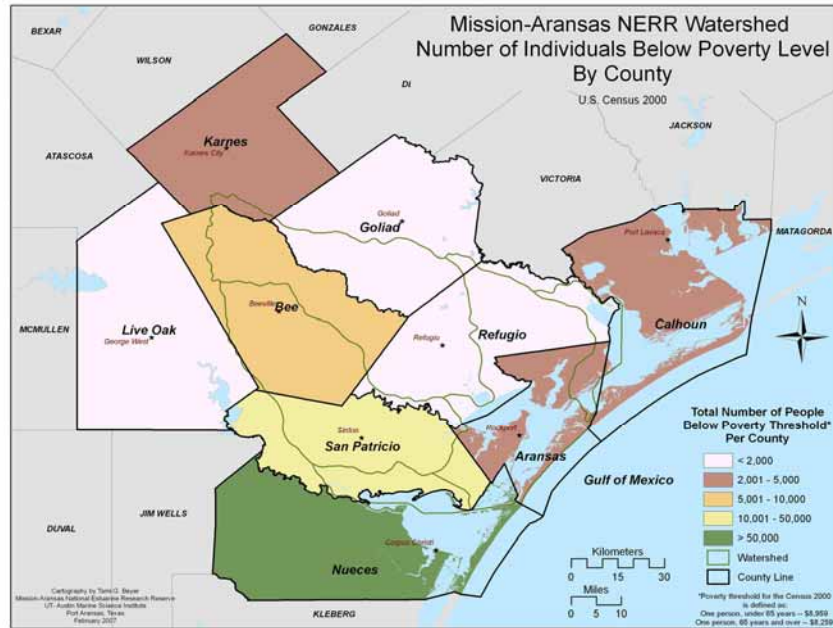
Mission-Aransas NERR Watershed
Number of Individuals Below Poverty Level
By County

U.S. Census 2000

BEXAR
GONZALES
WILSON
DI
JACKSON
ATASCOSA
Karnes
Karnes City
VICTORIA
Goliad
Goliad
MATAGORDA
Port Lavaca
MCMULLEN
Live Oak
George West
Beeville
Bee
Refugio
Refugio
Calhoun
N
Sinton
San Patricio
Rockport
Aransas
Gulf of Mexico
JIM WELLS
DUVAL
Corpus Christi
Nueces
KLEBERG

Total Number of People Below Poverty Threshold* Per County
< 2,000
2,001 - 5,000
5,001 - 10,000
10,001 - 50,000
> 50,000
Watershed
County Line

Kilometers
0 15 30
Miles
0 5 10

Cartography by Tami G. Beyer
Mission-Aransas National Estuarine Research Reserve
UT- Austin Marine Science Institute
Port Aransas, Texas
February 2007

*Poverty threshold for the Census 2000 is defined as:
One person, under 65 years -- $8,959
One person, 65 years and over -- $8,25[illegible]